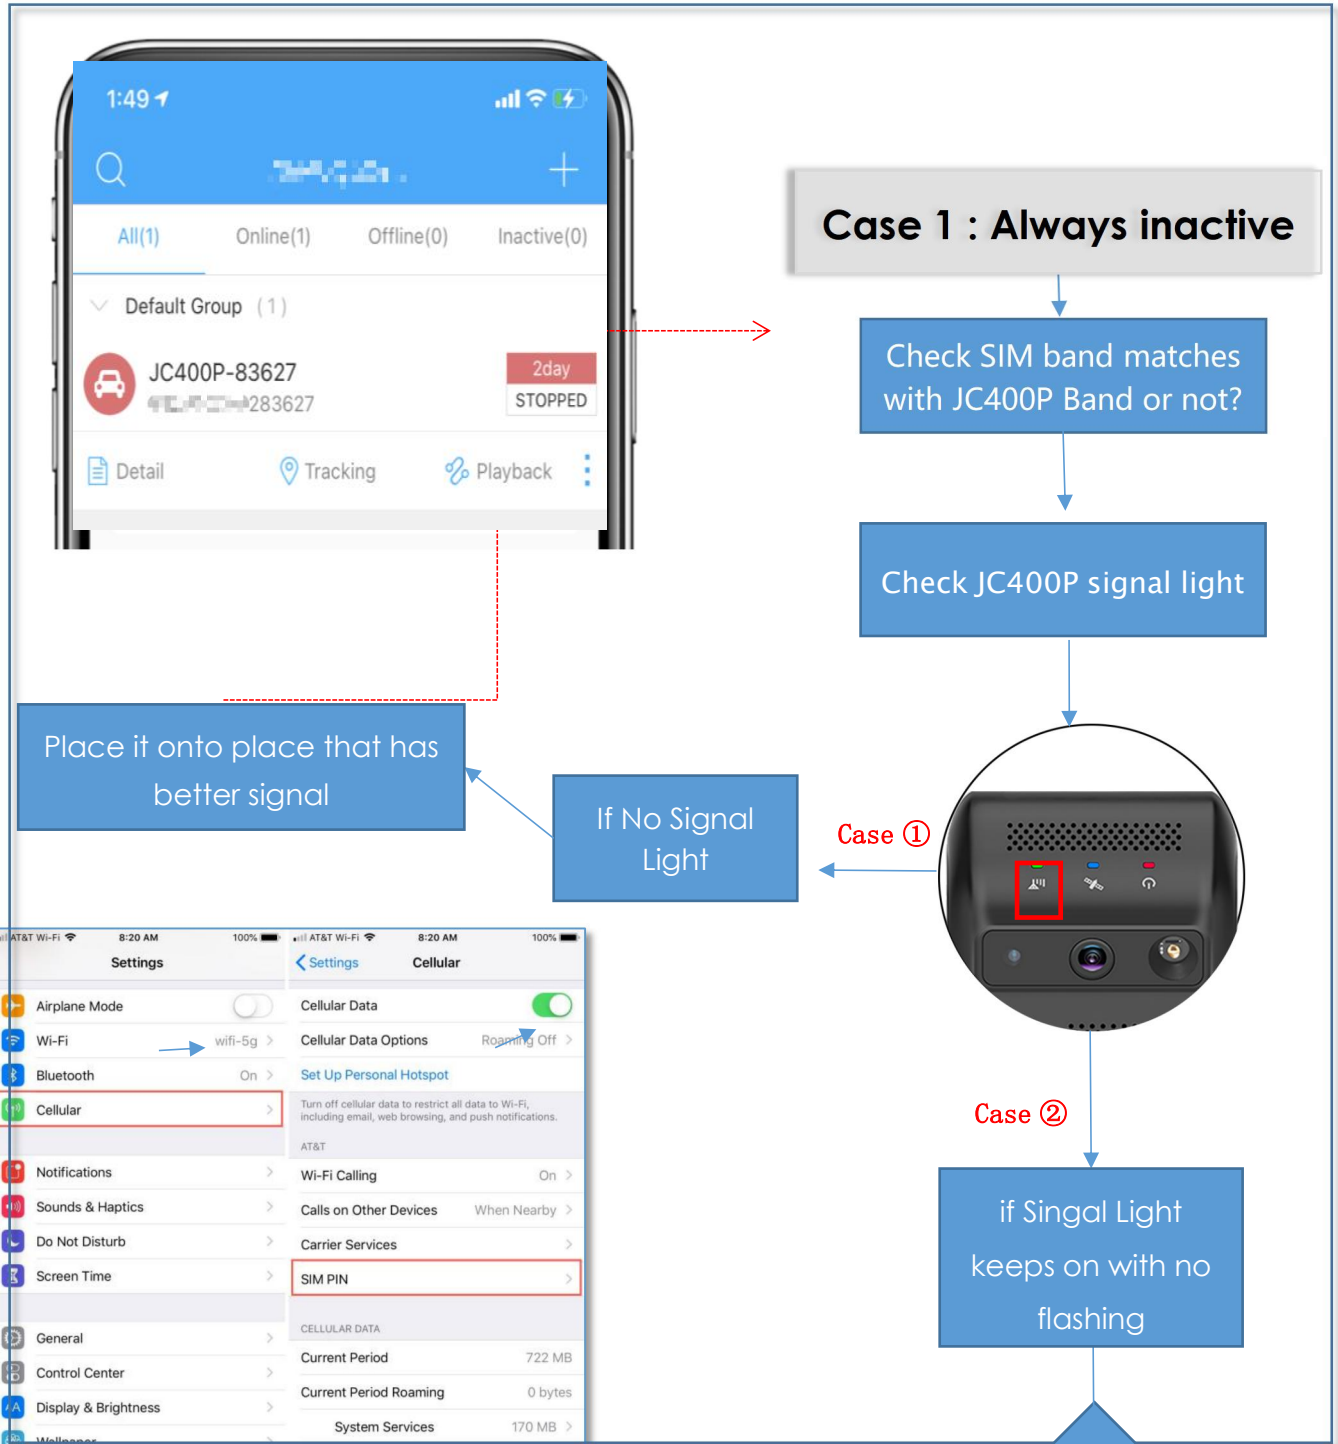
1:49

All(1) Online(1) Offline(0) Inactive(0)

Default Group (1)

JC400P-83627
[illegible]283627

2day
STOPPED

Detail Tracking Playback

Case 1 : Always inactive

Check SIM band matches with JC400P Band or not?

Check JC400P signal light

Place it onto place that has better signal

If No Signal Light

Case ①

Case ②

if Singal Light keeps on with no flashing

AT&T Wi-Fi 8:20 AM 100%
Settings
Airplane Mode
Wi-Fi wifi-5g
Bluetooth On
Cellular
Notifications
Sounds & Haptics
Do Not Disturb
Screen Time
General
Control Center
Display & Brightness
Wallpaper

AT&T Wi-Fi 8:20 AM 100%
Settings Cellular
Cellular Data
Cellular Data Options Roaming Off
Set Up Personal Hotspot
Turn off cellular data to restrict all data to Wi-Fi, including email, web browsing, and push notifications.
AT&T
Wi-Fi Calling On
Calls on Other Devices When Nearby
Carrier Services
SIM PIN
CELLULAR DATA
Current Period 722 MB
Current Period Roaming 0 bytes
System Services 170 MB